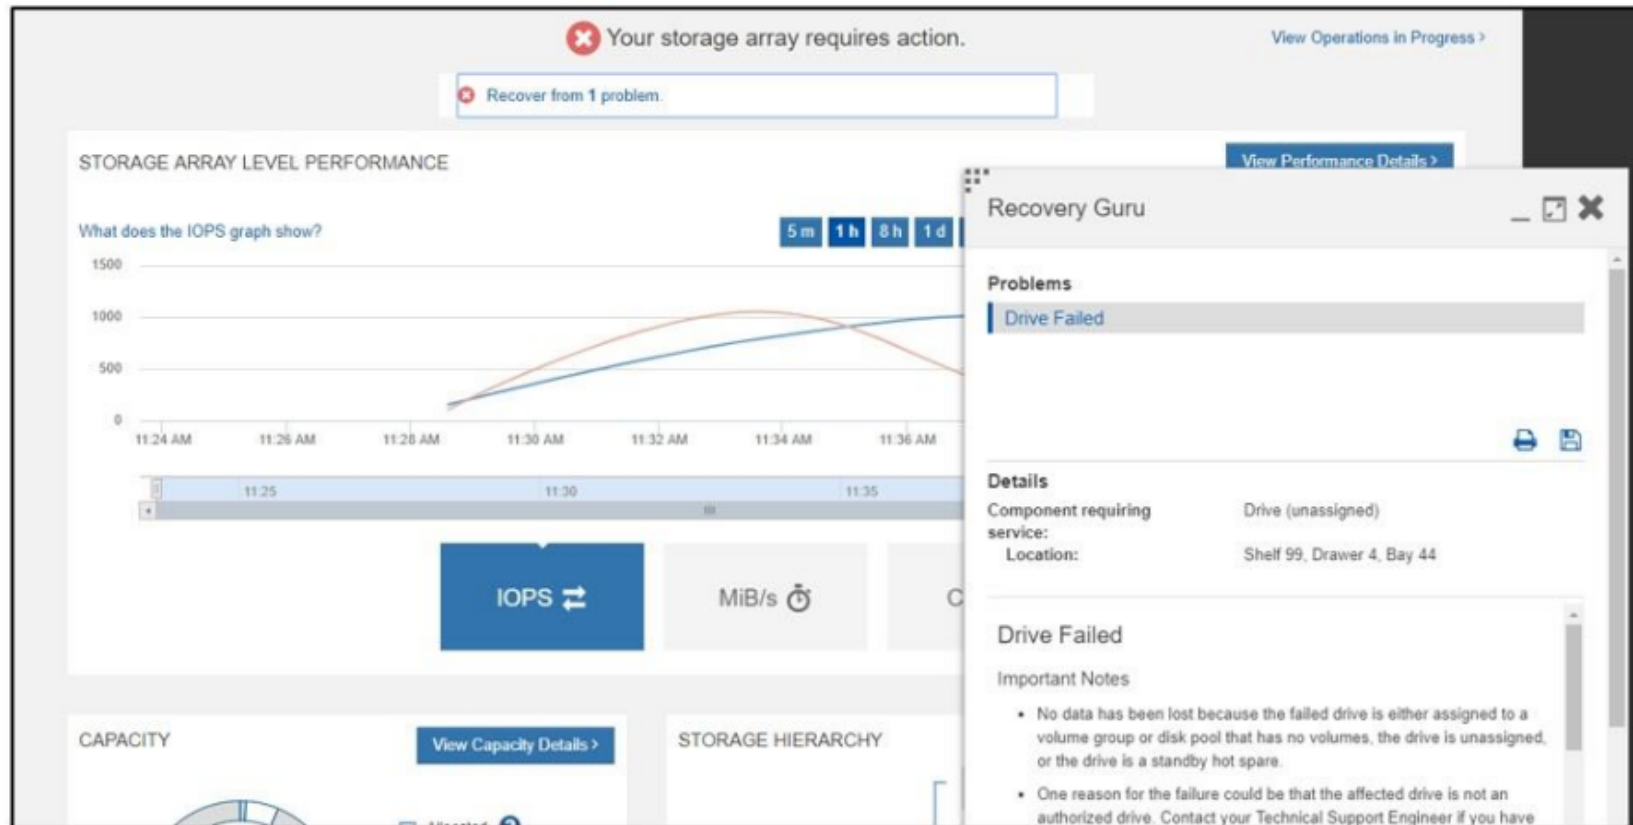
Your storage array requires action.

View Operations in Progress >

Recover from 1 problem.

STORAGE ARRAY LEVEL PERFORMANCE

View Performance Details >

What does the IOPS graph show?

5 m 1 h 8 h 1 d

1500
1000
500
0

11:24 AM 11:26 AM 11:28 AM 11:30 AM 11:32 AM 11:34 AM 11:36 AM

11:25 11:30 11:35

IOPS

MiB/s

C

CAPACITY

View Capacity Details >

STORAGE HIERARCHY

Recovery Guru

Problems

Drive Failed

Details

Component requiring service: Drive (unassigned)

Location: Shelf 99, Drawer 4, Bay 44

Drive Failed

Important Notes

• No data has been lost because the failed drive is either assigned to a volume group or disk pool that has no volumes, the drive is unassigned, or the drive is a standby hot spare.

• One reason for the failure could be that the affected drive is not an authorized drive. Contact your Technical Support Engineer if you have